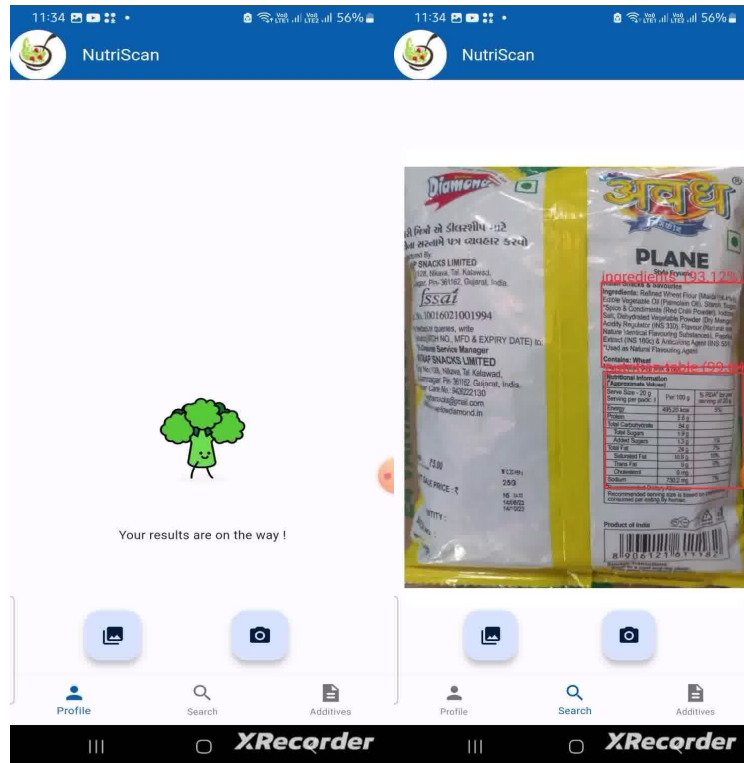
11:34 56%

NutriScan

Your results are on the way !

Profile
Search
Additives

XRecorder

11:34 56%

NutriScan

Diamond

PLANE

ingredients (93.12%)

Ingredients: Refined Wheat Flour (Maida), Edible Vegetable Oil (Palmolein Oil), Starch, Sugar, Spice & Condiments (Red Chilli Powder), Iodised Salt, Dehydrated Vegetable Powder, Acidity Regulator (INS 330), Flavour

Contains: Wheat

nutrition table (92.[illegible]

Nutritional Information

| | Per 100 g | |
|---|---|---|
| Energy | 495.20 kcal | |
| Protein | 5.6 g | |
| Total Carbohydrate | 64 g | |
| Total Sugars | 1.9 g | |
| Added Sugars | 1.3 g | |
| Total Fat | 24 g | |
| Saturated Fat | 10.8 g | |
| Trans Fat | 0 g | |
| Cholesterol | 0 mg | |
| Sodium | 730.2 mg | |

SNACKS LIMITED

fssai

10016021001994

Consumer Service Manager

SNACKS LIMITED

Product of India

8 906121 811182

Profile
Search
Additives

XRecorder